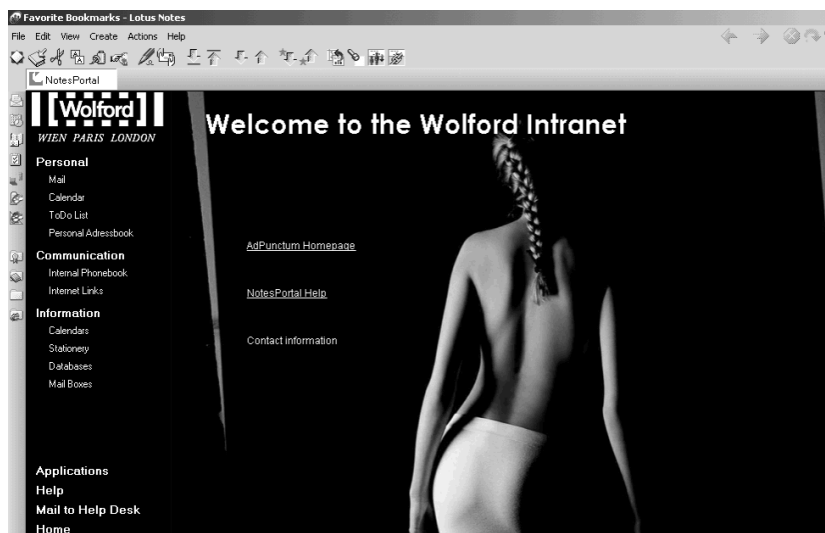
Favorite Bookmarks - Lotus Notes

File Edit View Create Actions Help

NotesPortal

Wolford

WIEN PARIS LONDON

Personal

Mail

Calendar

ToDo List

Personal Adressbook

Communication

Internal Phonebook

Internet Links

Information

Calendars

Stationery

Databases

Mail Boxes

Applications

Help

Mail to Help Desk

Home

Welcome to the Wolford Intranet

AdPunctum Homepage

NotesPortal Help

Contact information